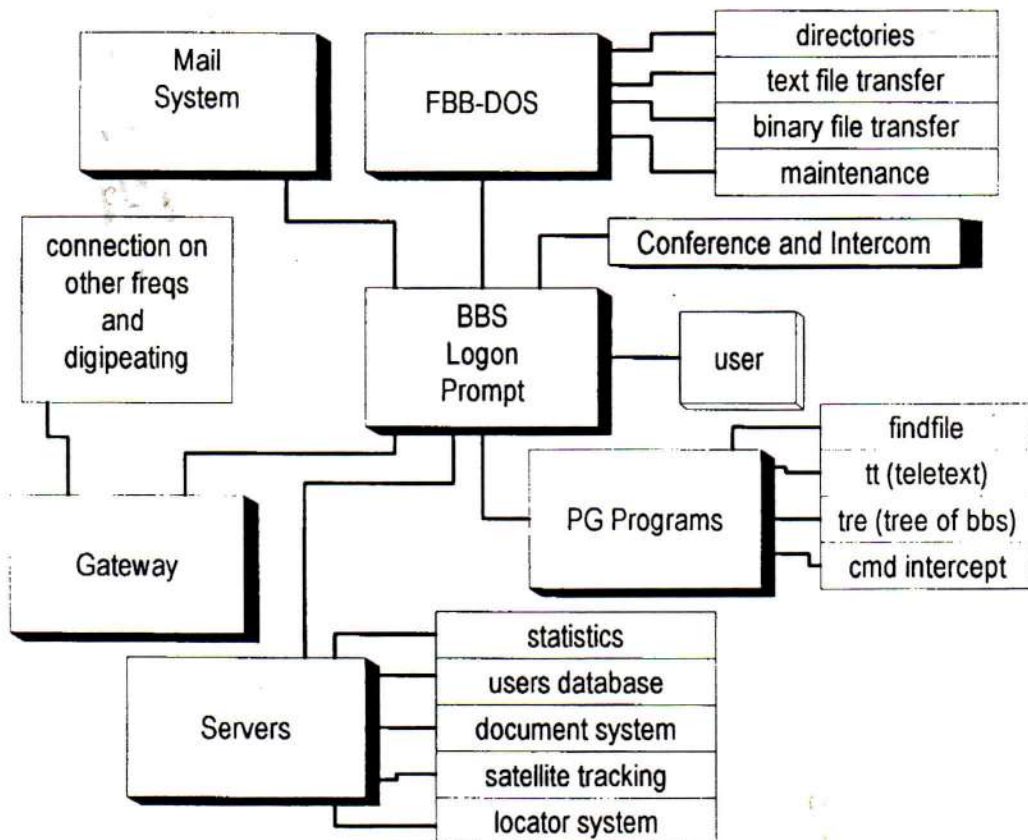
Mail System

FBB-DOS

directories
text file transfer
binary file transfer
maintenance

connection on other freqs and digipeating

Conference and Intercom

BBS Logon Prompt

user

findfile
tt (teletext)
tre (tree of bbs)
cmd intercept

PG Programs

Gateway

statistics
users database
document system
satellite tracking
locator system

Servers